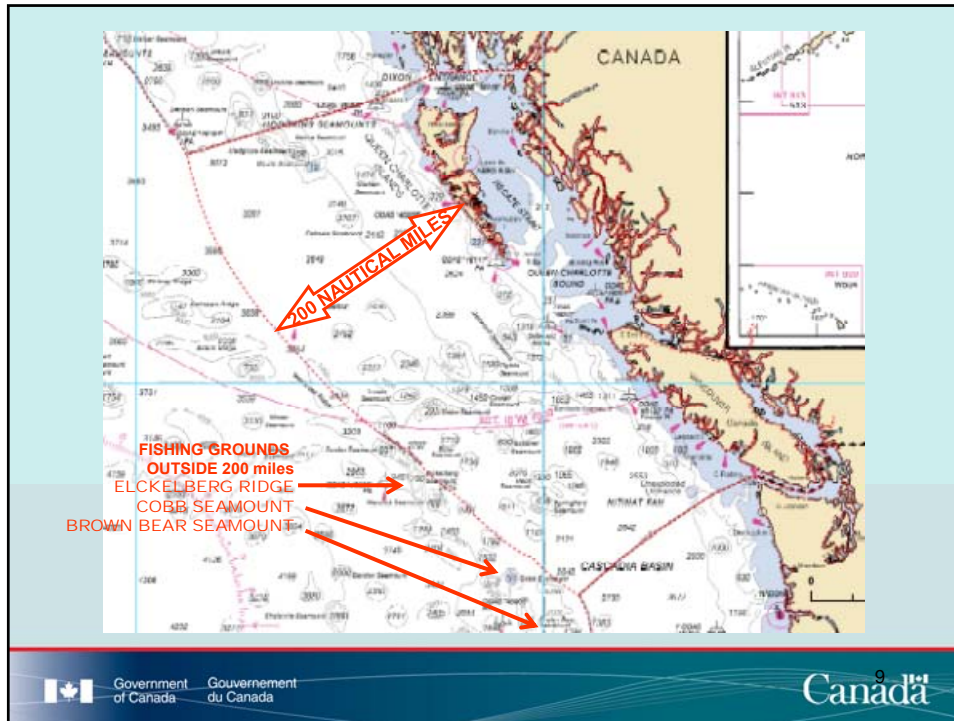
CANADA

DIXON ENTRANCE

HECATE STRAIT

QUEEN CHARLOTTE SOUND

200 NAUTICAL MILES

FISHING GROUNDS
OUTSIDE 200 miles
ELCKELBERG RIDGE
COBB SEAMOUNT
BROWN BEAR SEAMOUNT

CASCADIA BASIN

9

Government of Canada Gouvernement du Canada

Canadä